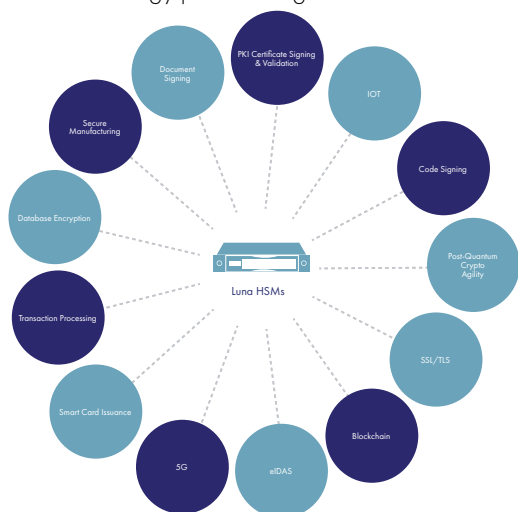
Document Signing

PKI Certificate Signing & Validation

IOT

Secure Manufacturing

Code Signing

Database Encryption

Post-Quantum Crypto Agility

Luna HSMs

Transaction Processing

SSL/TLS

Smart Card Issuance

Blockchain

5G

eIDAS